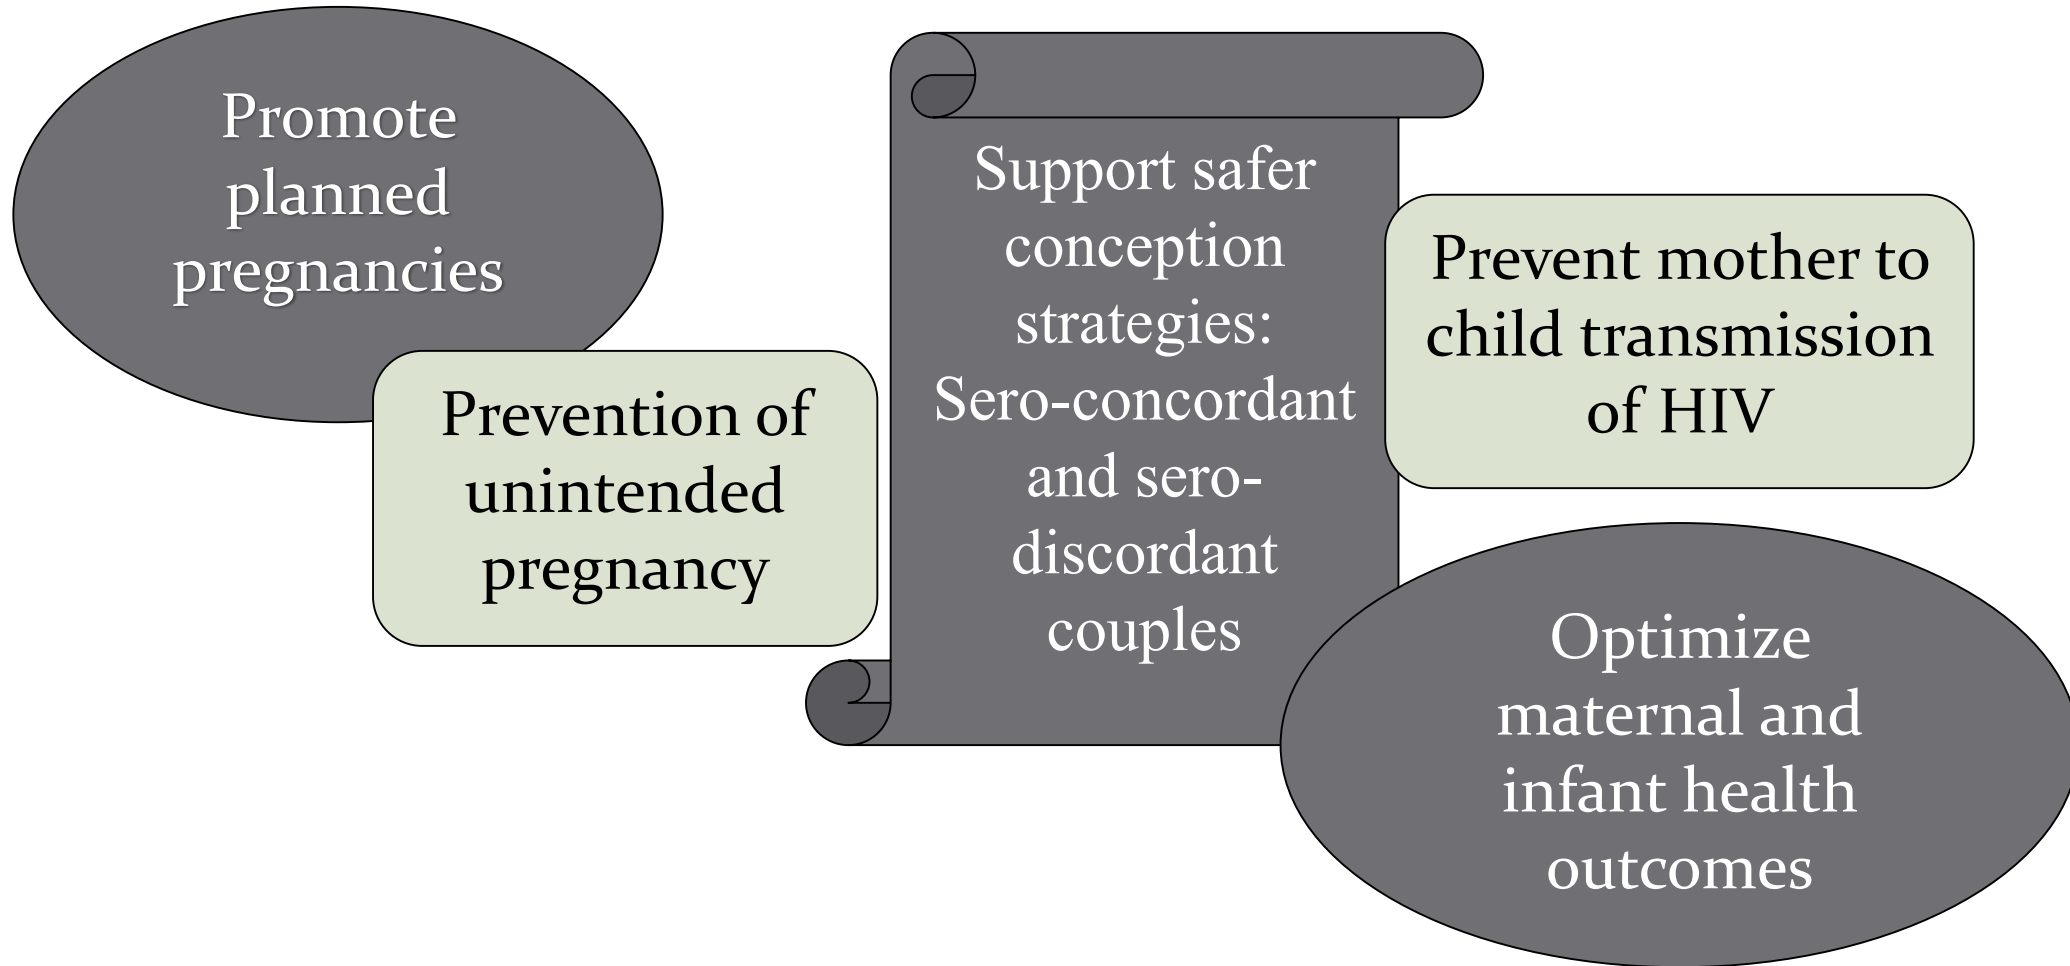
Promote planned pregnancies

Prevention of unintended pregnancy

Support safer conception strategies: Sero-concordant and sero-discordant couples

Prevent mother to child transmission of HIV

Optimize maternal and infant health outcomes